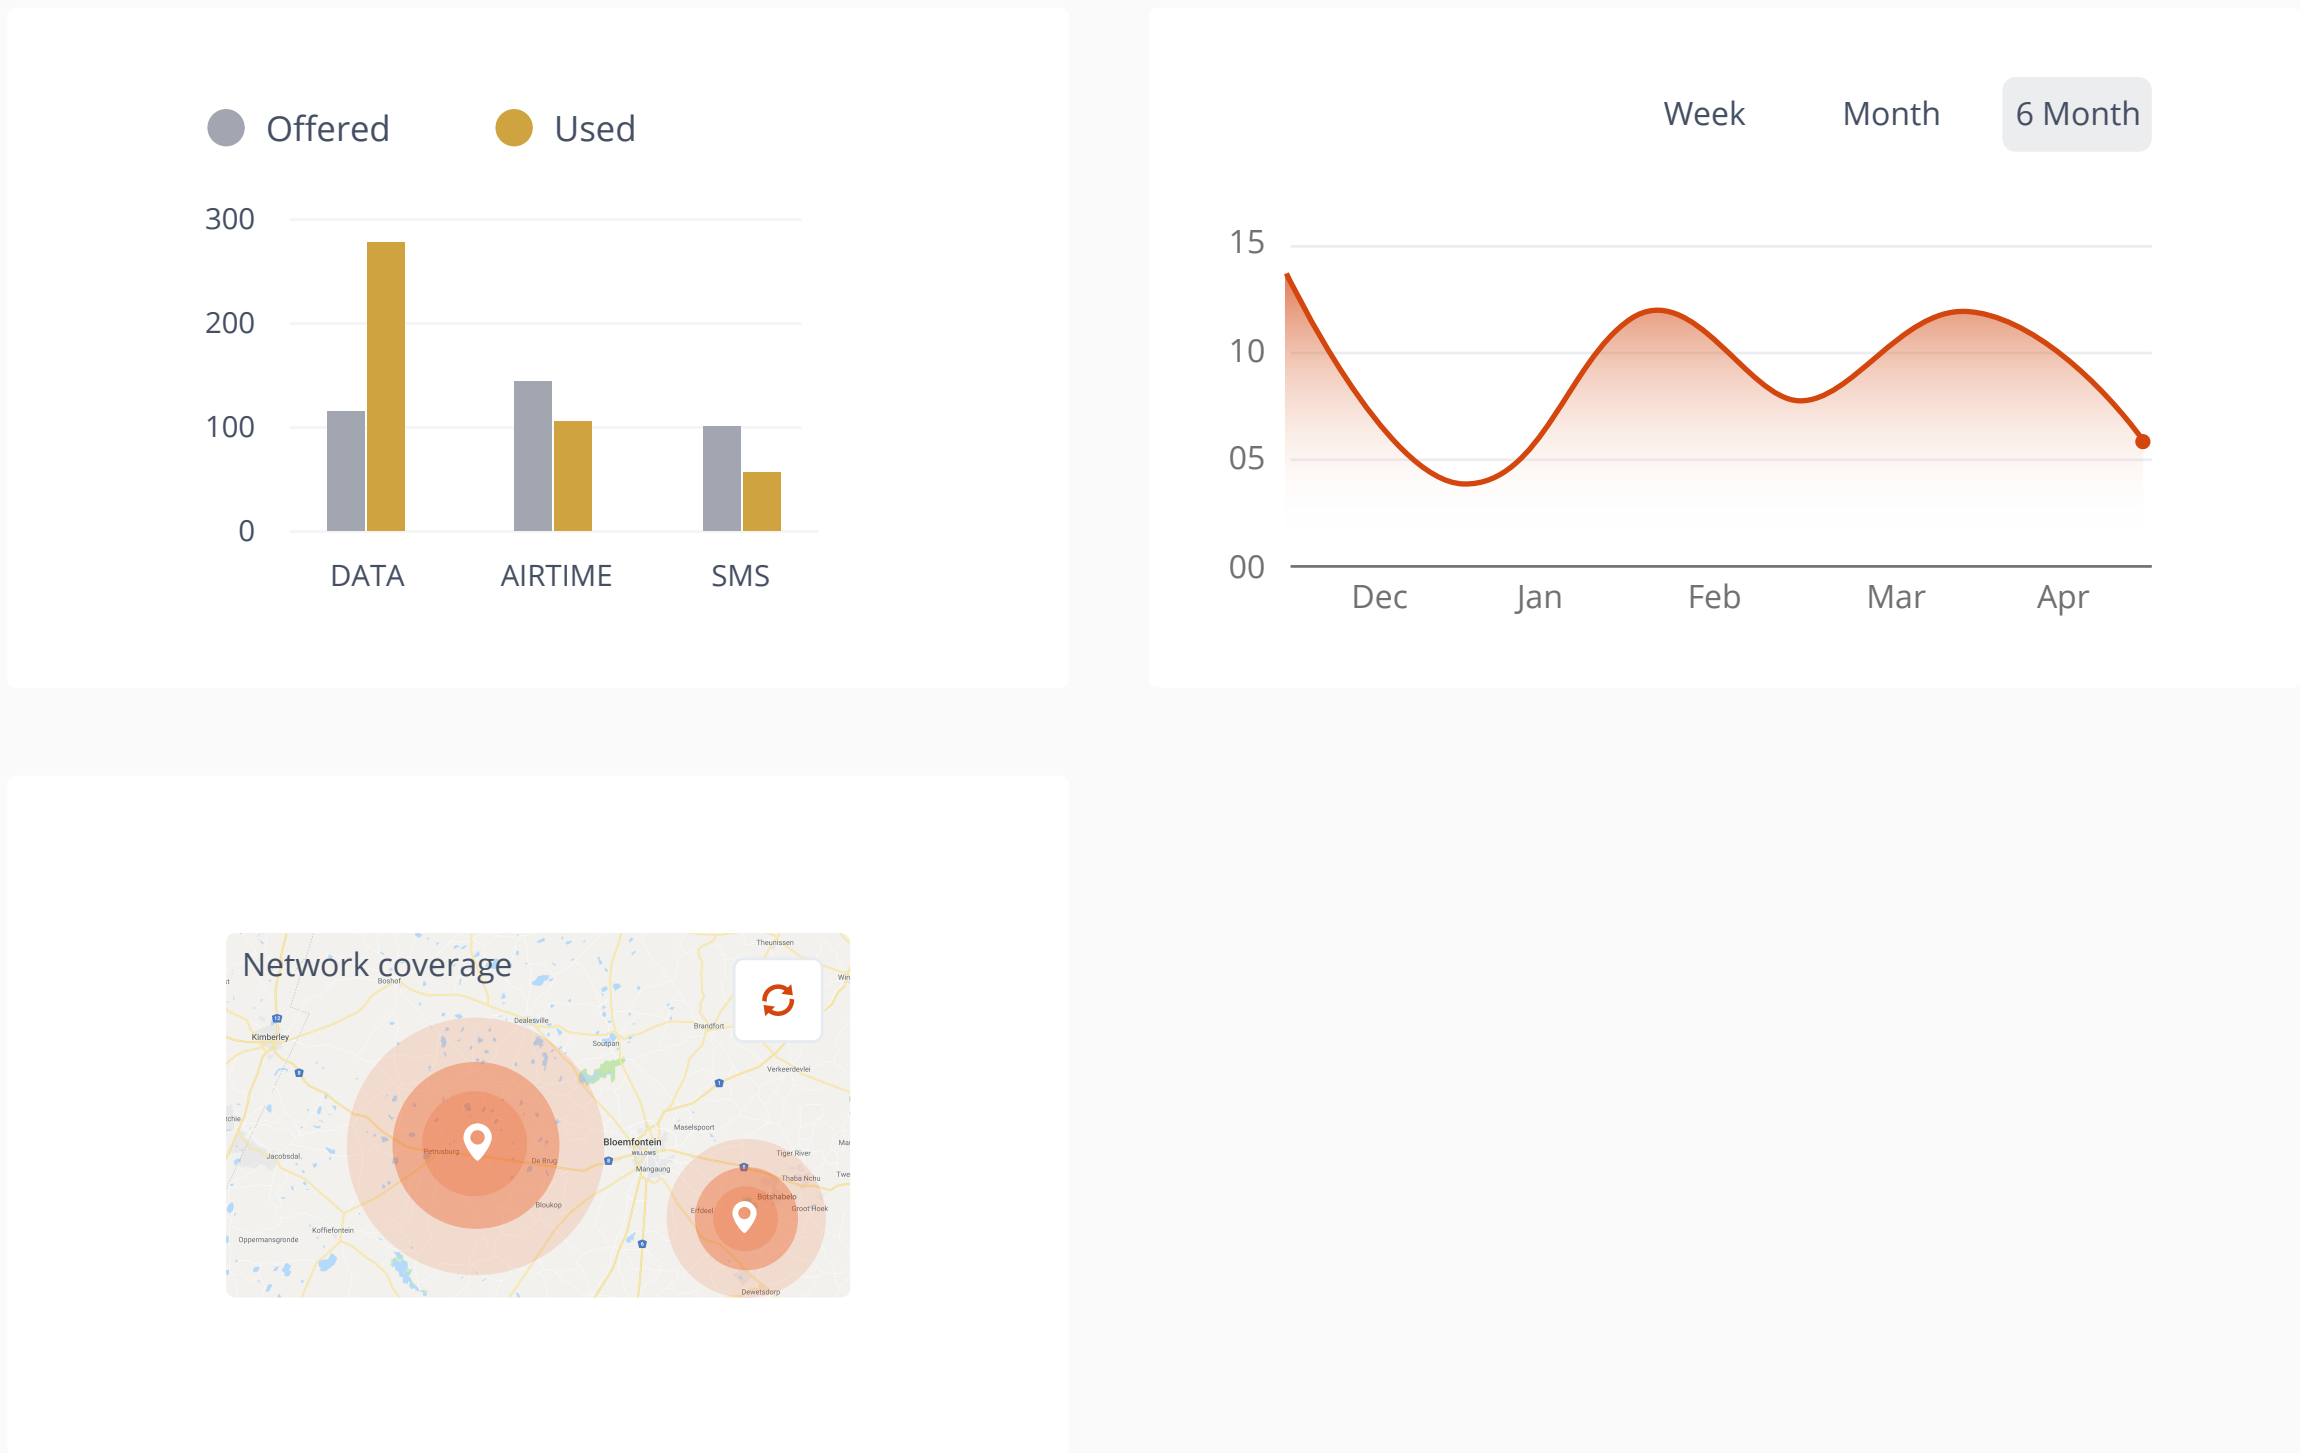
Offered Used

300
200
100
0

DATA AIRTIME SMS

Week Month 6 Month

15
10
05
00

Dec Jan Feb Mar Apr

Network coverage

Theunissen
Boshof
Kimberley
Dealesville
Brandfort
Soutpan
Verkeerdevlei
Maselspoort
Bloemfontein
Jacobsdal
Petrusburg
De Brug
Mangaung
Tiger River
Thaba Nchu
Botshabelo
Bloukop
Erfdeel
Groot Hoek
Koffiefontein
Oppermansgronde
Dewetsdorp